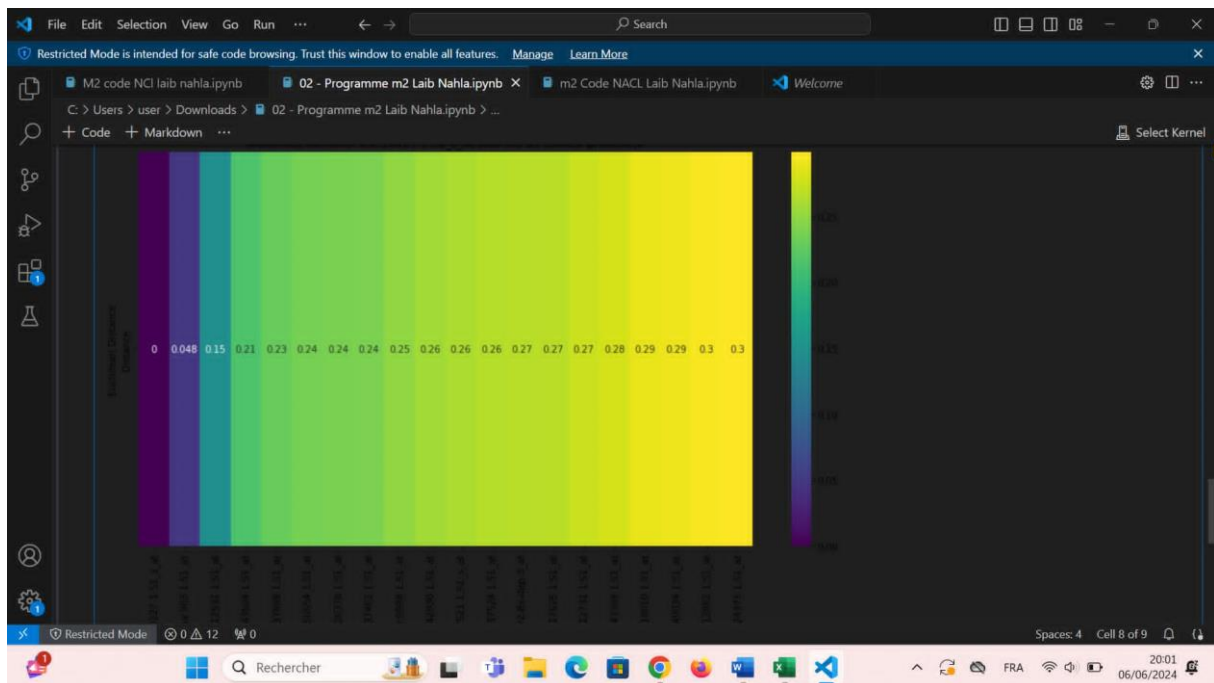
File Edit Selection View Go Run ··· ← → Search

Restricted Mode is intended for safe code browsing. Trust this window to enable all features. Manage Learn More

M2 code NCl laib nahla.ipynb | 02 - Programme m2 Laib Nahla.ipynb × | m2 Code NACL Laib Nahla.ipynb | Welcome

C: > Users > user > Downloads > 02 - Programme m2 Laib Nahla.ipynb > ...

+ Code + Markdown ···

Select Kernel

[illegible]

0 0.048 0.15 0.21 0.23 0.24 0.24 0.24 0.25 0.26 0.26 0.26 0.27 0.27 0.27 0.28 0.29 0.29 0.3 0.3

0.25
0.20
0.15
0.10
0.05
0.00

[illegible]

Restricted Mode ⊗ 0 ⚠ 12 ⓦ 0

Spaces: 4 Cell 8 of 9

Rechercher

FRA 20:01 06/06/2024